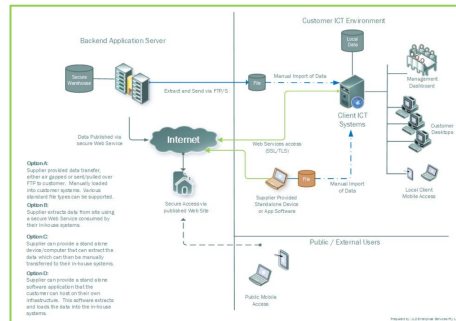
Customer ICT Environment

Backend Application Server

Local Data

Secure Warehouse

Extract and Send via FTP/S

File

Manual Import of Data

Management Dashboard

Client ICT Systems

Customer Desktops

Data Published via secure Web Service

Internet

Web Services access (SSL/TLS)

File

Manual Import of Data

Local Client Mobile Access

Secure Access via published Web Site

Supplier Provided Standalone Device or App Software

Option A:
Supplier provided data transfer, either as pushed or sent/pulled over FTP to customer. Manually loaded into customer systems. Various standard file types can be supported.

Option B:
Supplier extracts data from site using a secure Web Service consumed by their in-house systems.

Option C:
Supplier can provide a stand alone device/computer that can extract the data which can then be manually transferred to their in-house systems.

Option D:
Supplier can provide a stand alone software application that the customer can host on their own infrastructure. This software extracts and loads the data into the in-house systems.

Public / External Users

Public Mobile Access

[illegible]